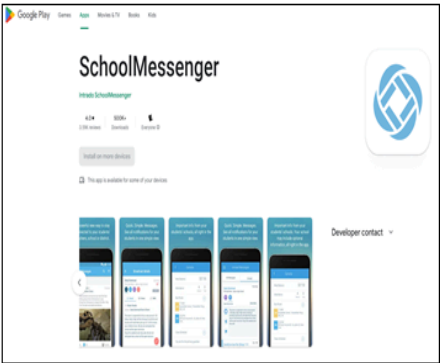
Google Play Games Apps Movies & TV Books Kids

SchoolMessenger

Intrado SchoolMessenger

4.2★ 2.5K reviews | 500K+ Downloads | Everyone

Install on more devices

This app is available for some of your devices

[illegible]

Developer contact